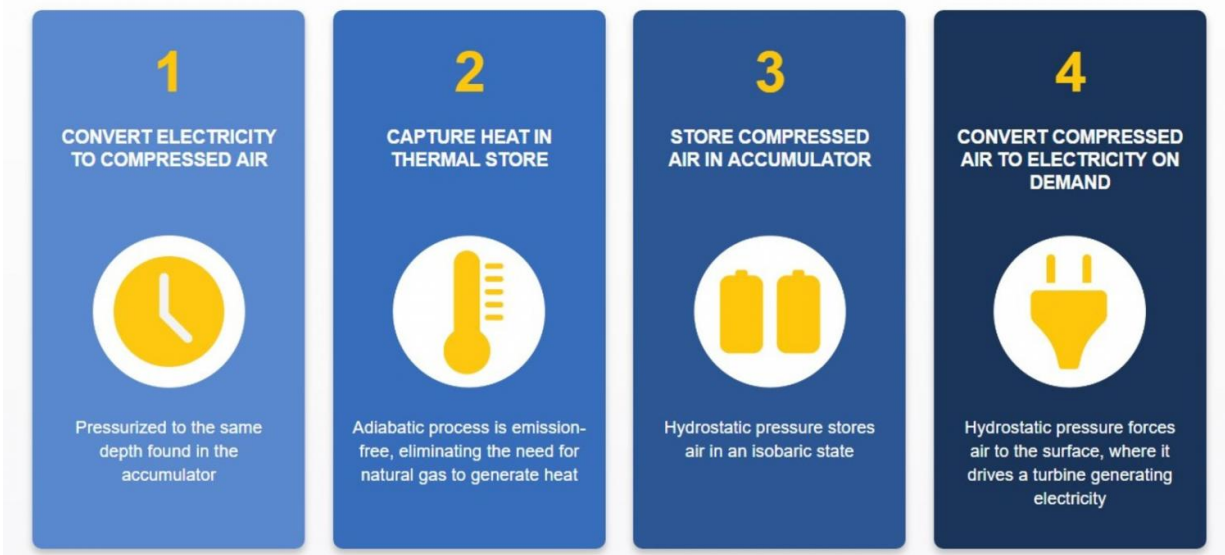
1

CONVERT ELECTRICITY TO COMPRESSED AIR

Pressurized to the same depth found in the accumulator

2

CAPTURE HEAT IN THERMAL STORE

Adiabatic process is emission-free, eliminating the need for natural gas to generate heat

3

STORE COMPRESSED AIR IN ACCUMULATOR

Hydrostatic pressure stores air in an isobaric state

4

CONVERT COMPRESSED AIR TO ELECTRICITY ON DEMAND

Hydrostatic pressure forces air to the surface, where it drives a turbine generating electricity